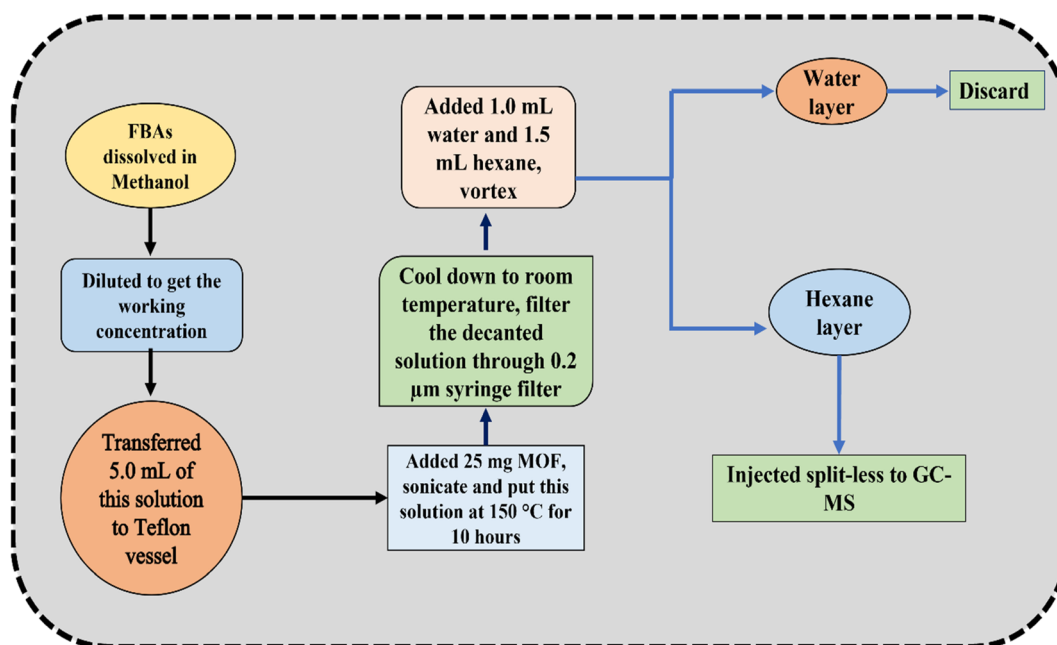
FBAs dissolved in Methanol

Diluted to get the working concentration

Transferred 5.0 mL of this solution to Teflon vessel

Added 25 mg MOF, sonicate and put this solution at 150 °C for 10 hours

Cool down to room temperature, filter the decanted solution through 0.2 µm syringe filter

Added 1.0 mL water and 1.5 mL hexane, vortex

Water layer

Discard

Hexane layer

Injected split-less to GC-MS